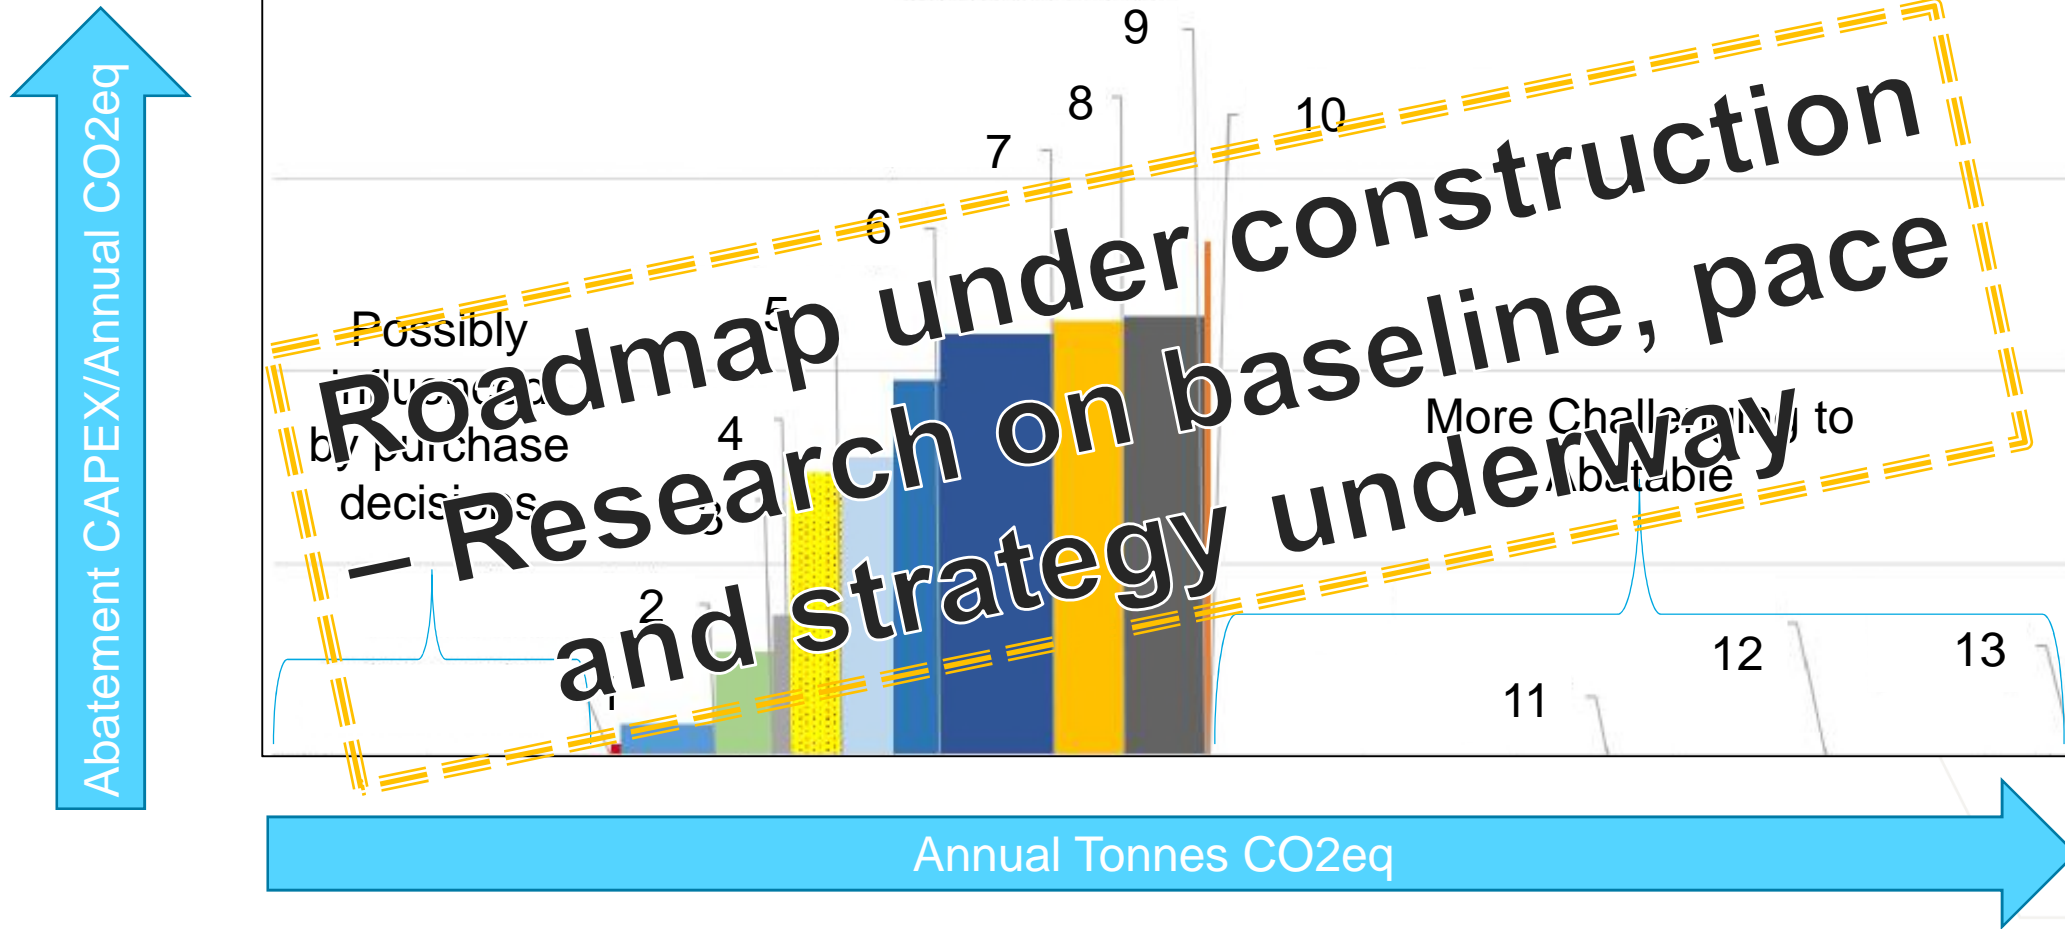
Abatement CAPEX/Annual CO2eq

9

8

10

7

6

5

Possibly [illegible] by purchase decisions

4

3

2

1

More Challenging to Abatable

12

13

11

Roadmap under construction – Research on baseline, pace and strategy underway

Annual Tonnes CO2eq